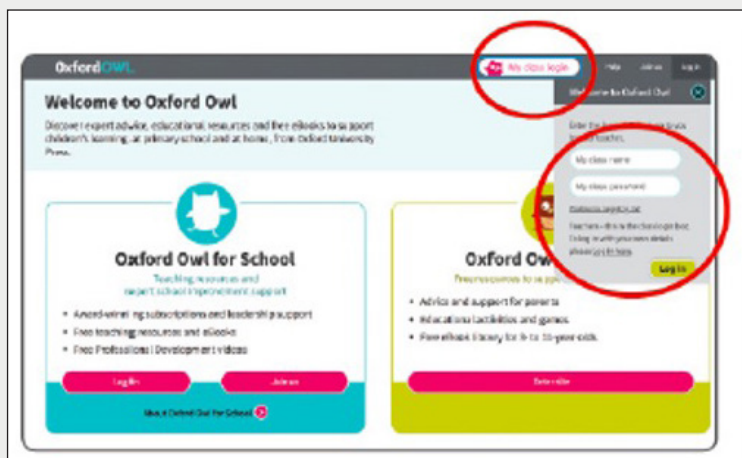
OxfordOWL

My class login

Help

Join us

Log in

Welcome to Oxford Owl

Discover expert advice, educational resources and free eBooks to support children's learning, at primary school and at home, from Oxford University Press.

Welcome to Oxford Owl

Enter the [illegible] teacher.

My class name

My class password

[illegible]

Teachers - this is the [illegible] box. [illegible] with your own details please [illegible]

Log in

Oxford Owl for School

Teaching resources and expert school improvement support

• Award-winning subscriptions and leadership support

• Free teaching resources and eBooks

• Free Professional Development videos

Log in

Join us

About Oxford Owl for School

Oxford Ow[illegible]

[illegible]

• Advice and support for parents

• Educational activities and games

• Free eBook library for 3- to 11-year-olds

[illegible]